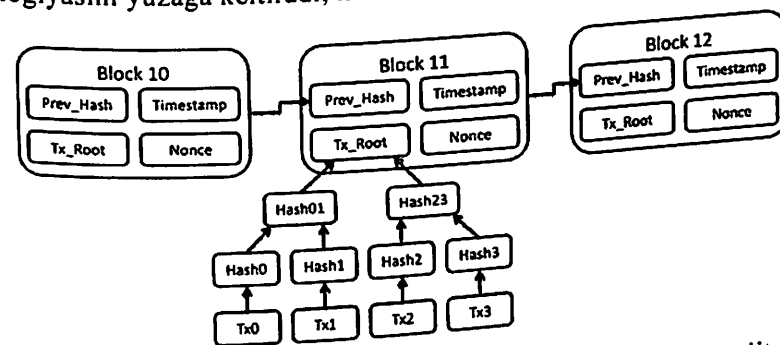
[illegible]ogiyasini yuzaga keltirdi, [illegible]

Block 10
Prev_Hash
Timestamp
Tx_Root
Nonce

Block 11
Prev_Hash
Timestamp
Tx_Root
Nonce

Block 12
Prev_Hash
Timestamp
Tx_Root
Nonce

Hash01
Hash23
Hash0
Hash1
Hash2
Hash3
Tx0
Tx1
Tx2
Tx3